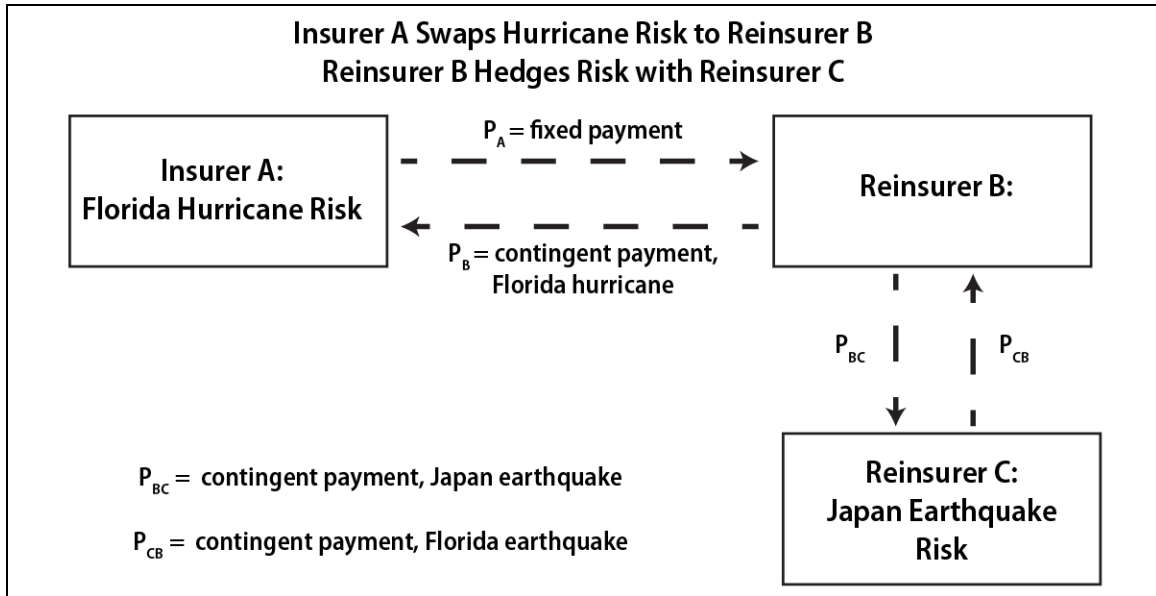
Insurer A Swaps Hurricane Risk to Reinsurer B
Reinsurer B Hedges Risk with Reinsurer C

Insurer A:
Florida Hurricane Risk

$P_A$ = fixed payment

$P_B$ = contingent payment, Florida hurricane

Reinsurer B:

$P_{BC}$

$P_{CB}$

Reinsurer C:
Japan Earthquake Risk

$P_{BC}$ = contingent payment, Japan earthquake

$P_{CB}$ = contingent payment, Florida earthquake